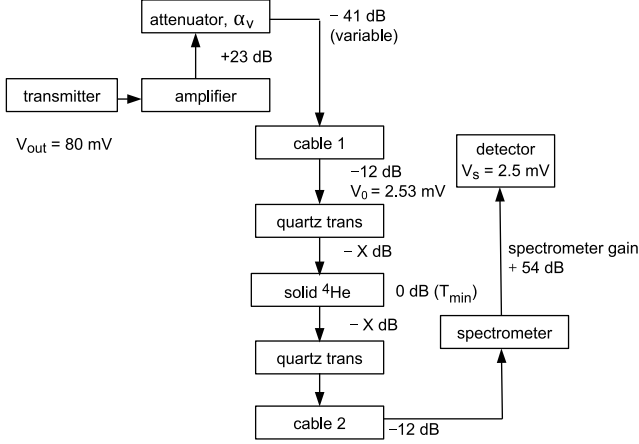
attenuator, $\alpha_V$

− 41 dB (variable)

+23 dB

transmitter

amplifier

$V_{out}$ = 80 mV

cable 1

−12 dB
$V_0$ = 2.53 mV

detector
$V_s$ = 2.5 mV

quartz trans

− X dB

spectrometer gain + 54 dB

solid $^4$He

0 dB ($T_{min}$)

− X dB

spectrometer

quartz trans

cable 2

−12 dB